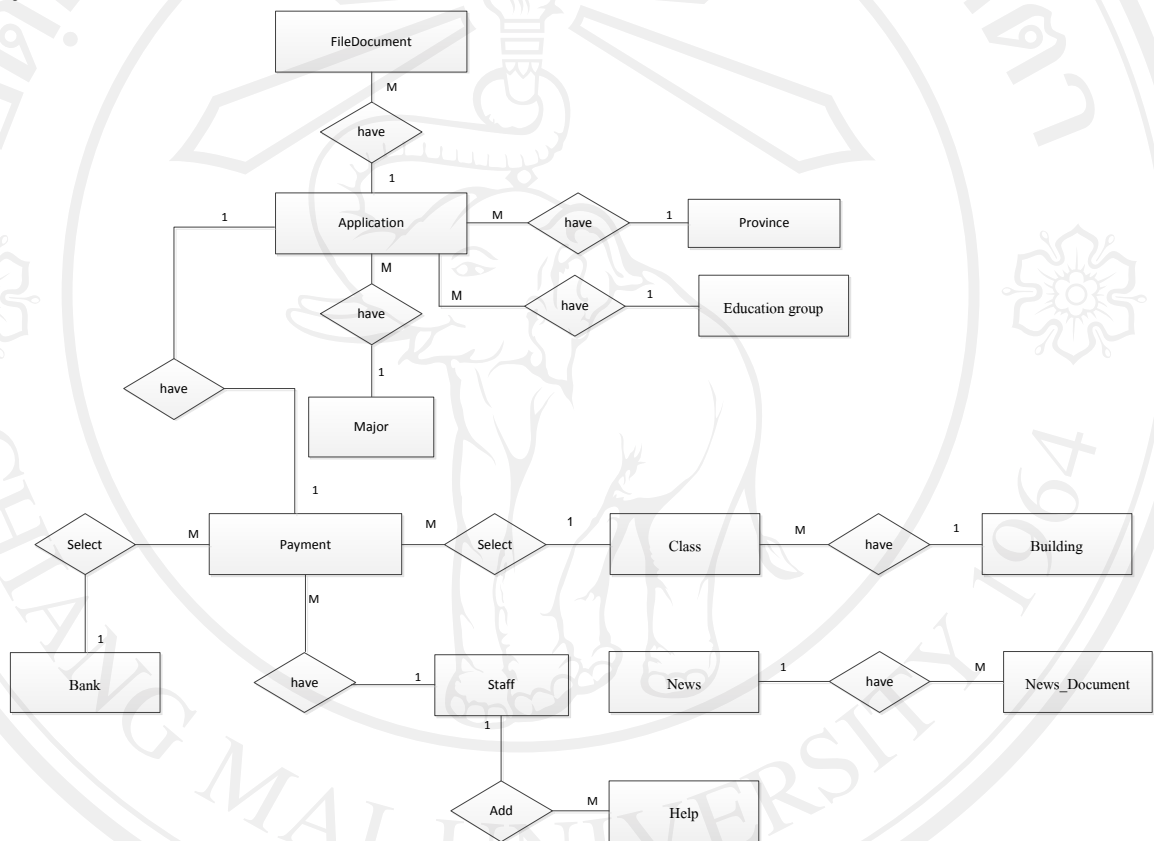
FileDocument
M
have
1
1
Application
M
have
1
Province
M
M
have
1
Education group
have
1
Major
have
1
M
Select
M
Payment
M
Select
1
Class
M
have
1
Building
M
1
Bank
have
1
Staff
News
1
have
M
News_Document
1
Add
M
Help